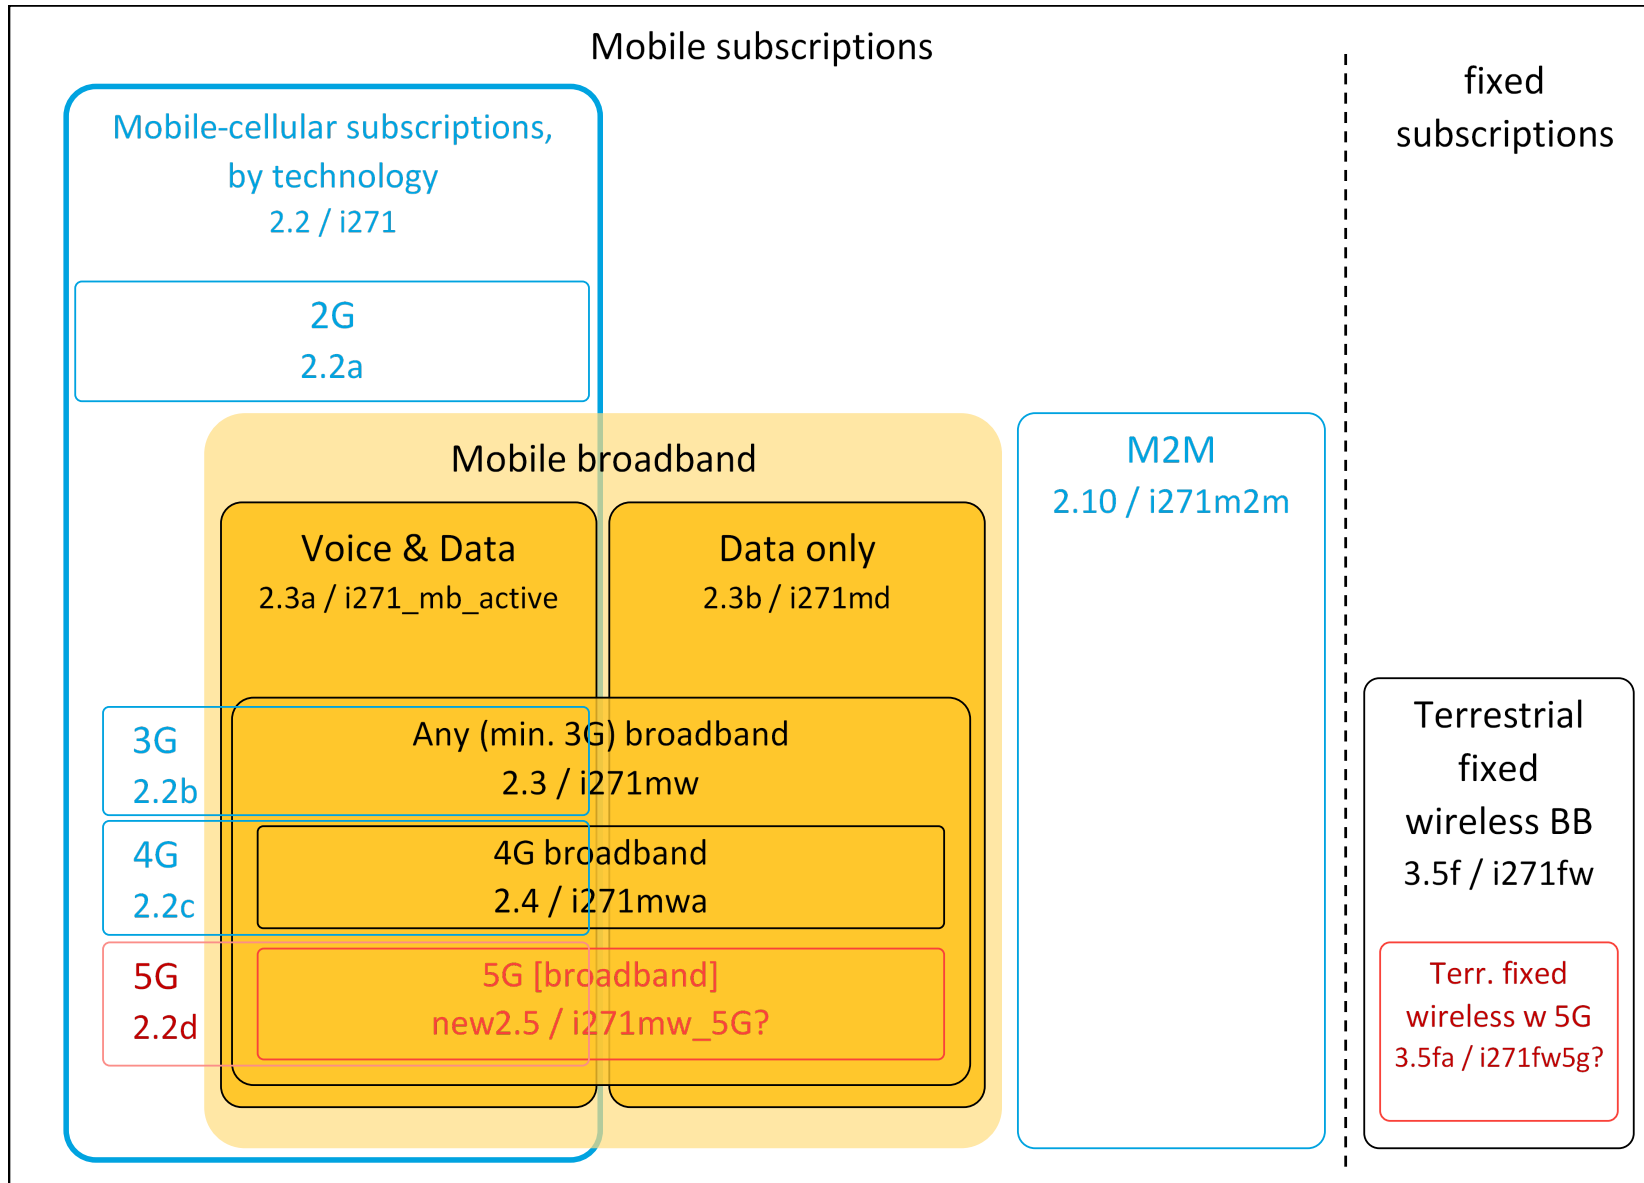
Mobile subscriptions

fixed subscriptions

Mobile-cellular subscriptions, by technology
2.2 / i271

2G
2.2a

Mobile broadband

Voice & Data
2.3a / i271_mb_active

Data only
2.3b / i271md

M2M
2.10 / i271m2m

3G
2.2b

Any (min. 3G) broadband
2.3 / i271mw

4G
2.2c

4G broadband
2.4 / i271mwa

5G
2.2d

5G [broadband]
new2.5 / i271mw_5G?

Terrestrial fixed wireless BB
3.5f / i271fw

Terr. fixed wireless w 5G
3.5fa / i271fw5g?